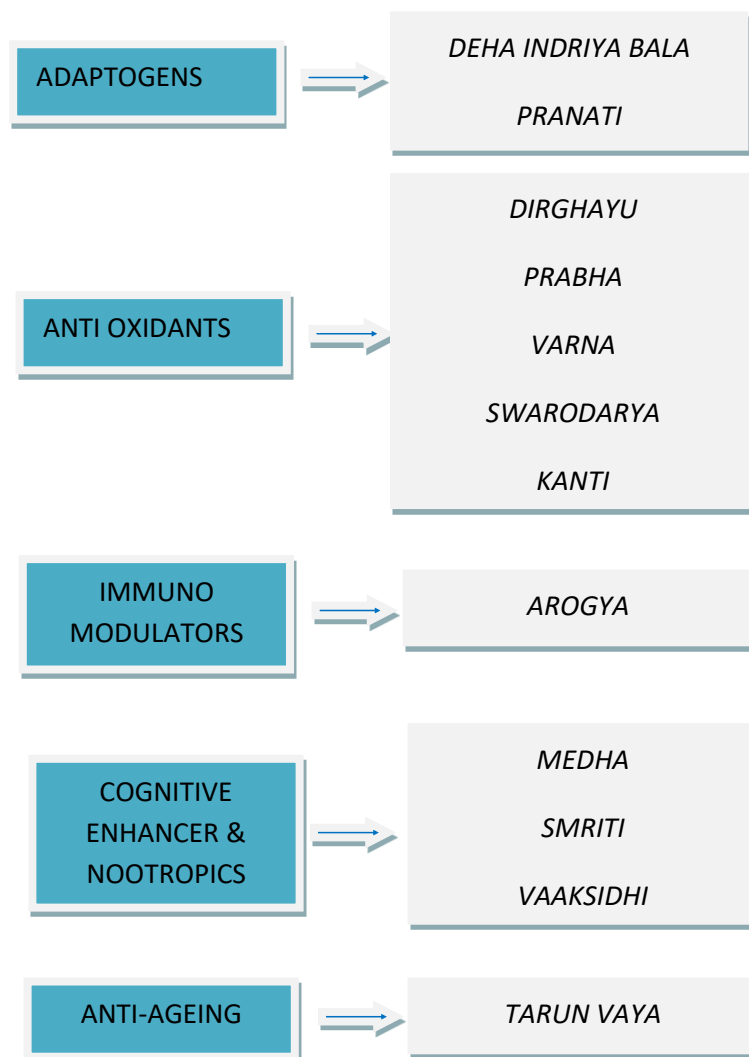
ADAPTOGENS

DEHA INDRIYA BALA

PRANATI

ANTI OXIDANTS

DIRGHAYU

PRABHA

VARNA

SWARODARYA

KANTI

IMMUNO MODULATORS

AROGYA

COGNITIVE ENHANCER & NOOTROPICS

MEDHA

SMRITI

VAAKSIDHI

ANTI-AGEING

TARUN VAYA